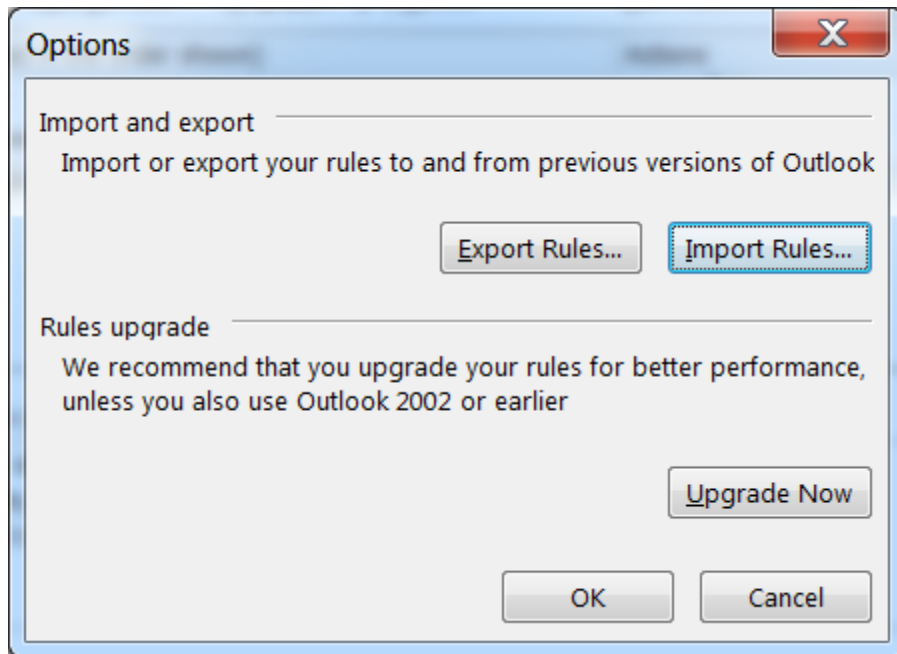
Options

Import and export

Import or export your rules to and from previous versions of Outlook

Export Rules...

Import Rules...

Rules upgrade

We recommend that you upgrade your rules for better performance, unless you also use Outlook 2002 or earlier

Upgrade Now

OK

Cancel